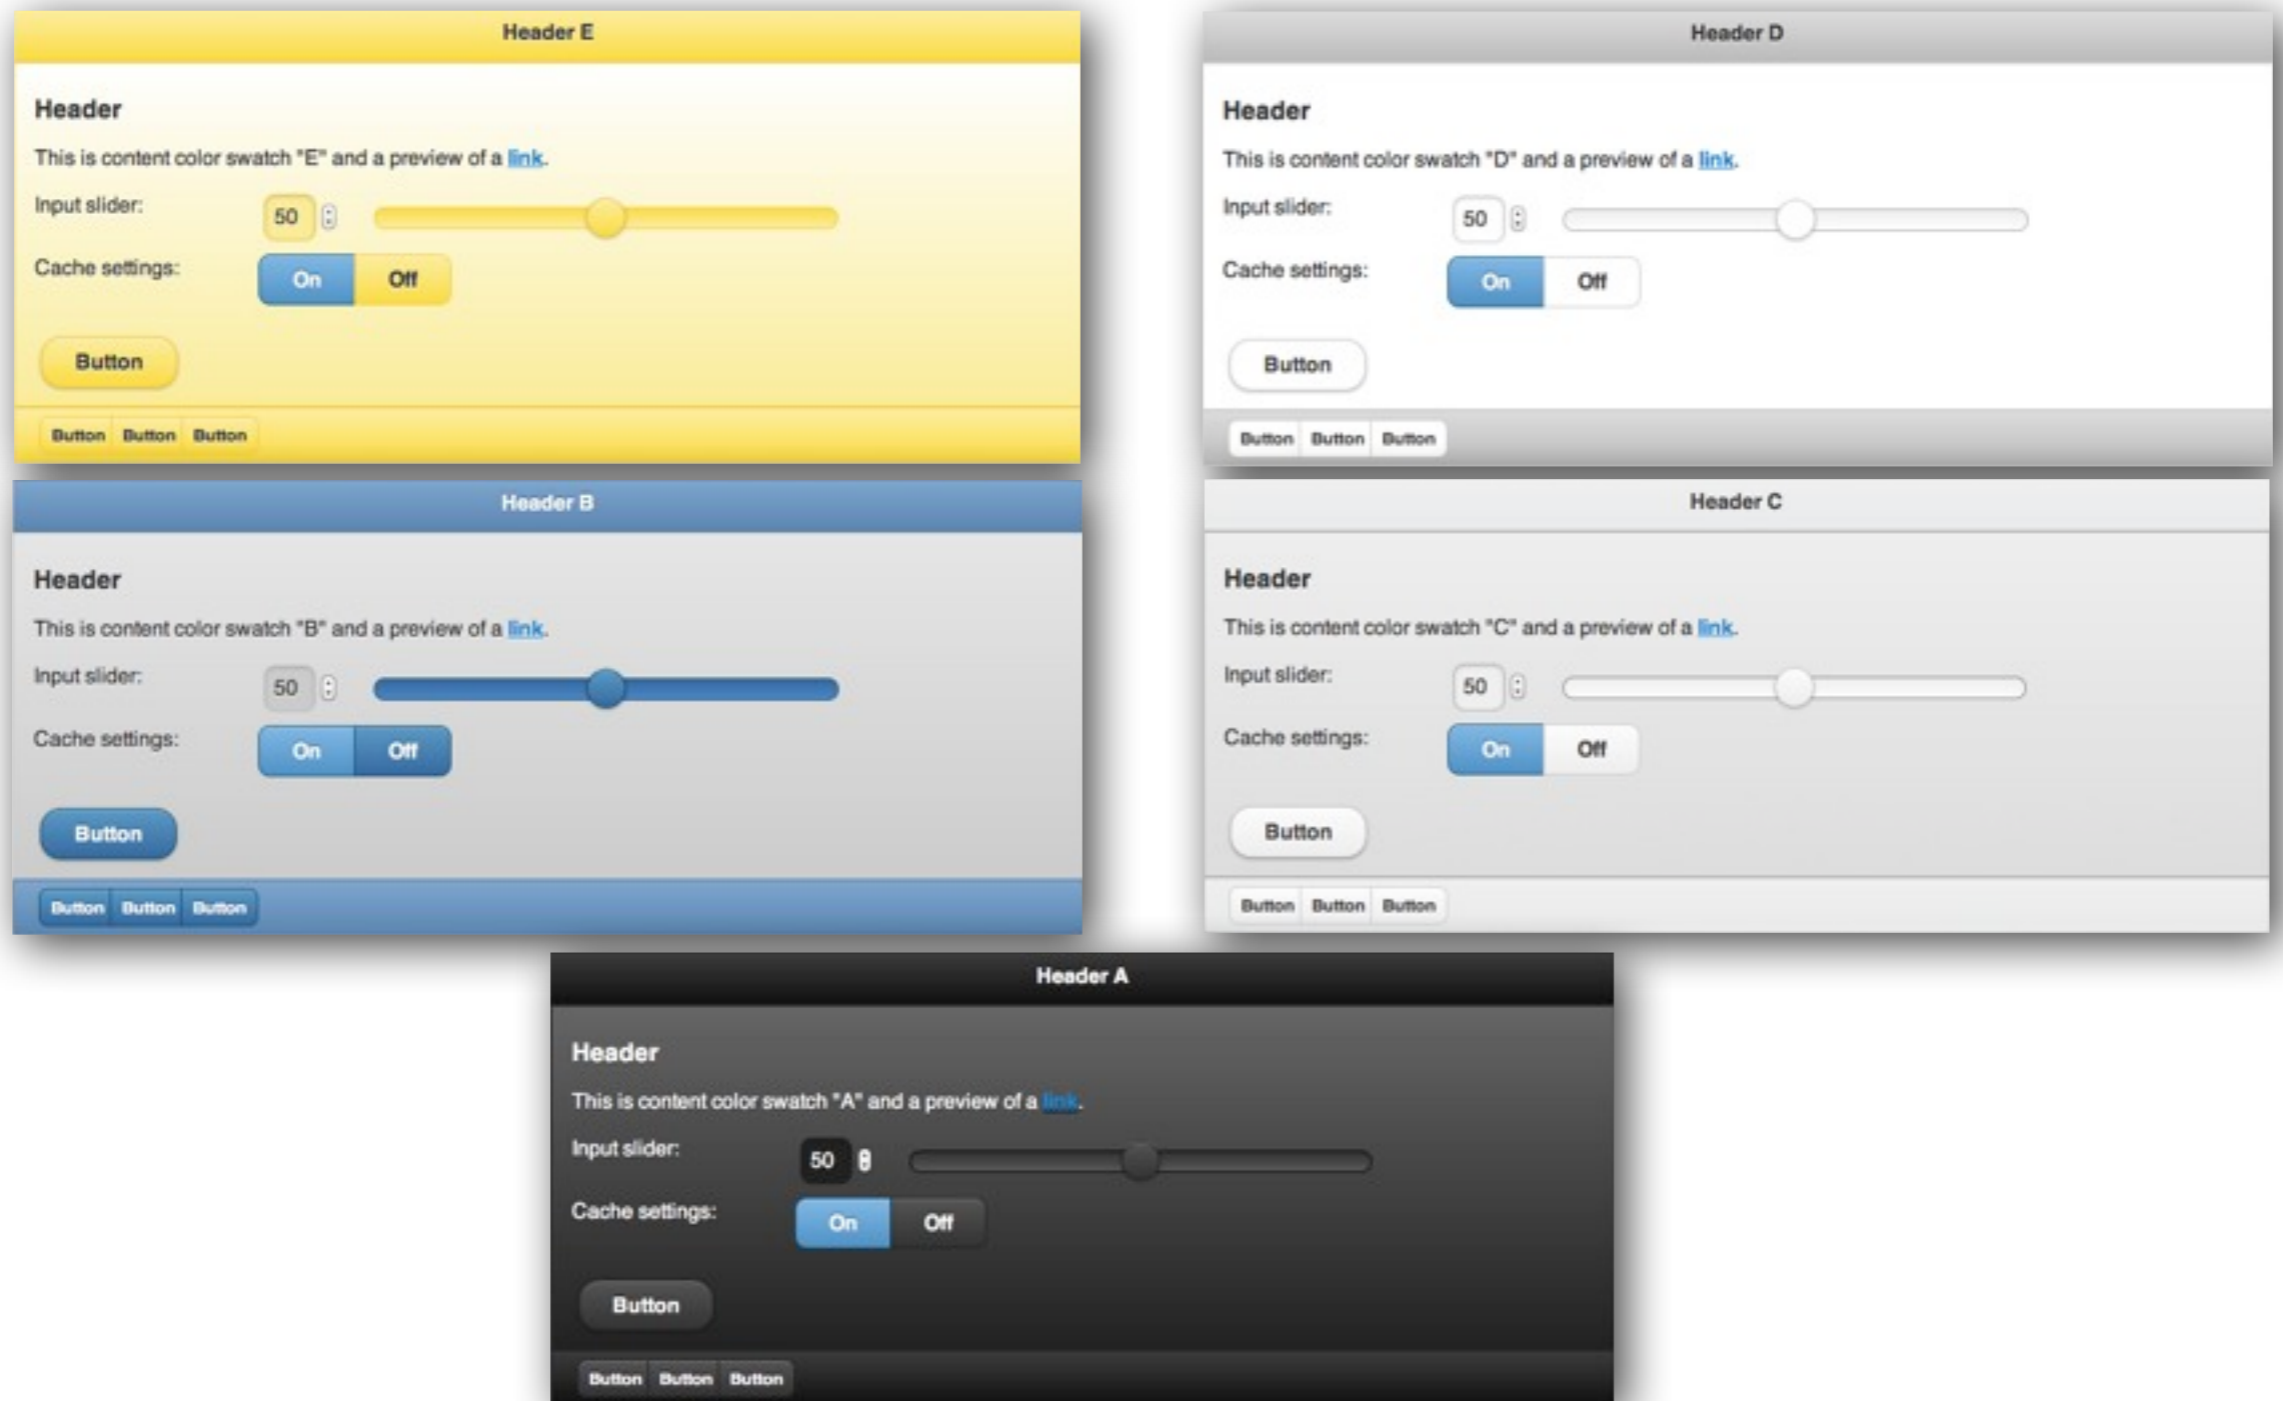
Header E

Header

This is content color swatch "E" and a preview of a link.

Input slider: 50

Cache settings: On Off

Button

Button Button Button

Header D

Header

This is content color swatch "D" and a preview of a link.

Input slider: 50

Cache settings: On Off

Button

Button Button Button

Header B

Header

This is content color swatch "B" and a preview of a link.

Input slider: 50

Cache settings: On Off

Button

Button Button Button

Header C

Header

This is content color swatch "C" and a preview of a link.

Input slider: 50

Cache settings: On Off

Button

Button Button Button

Header A

Header

This is content color swatch "A" and a preview of a link.

Input slider: 50

Cache settings: On Off

Button

Button Button Button